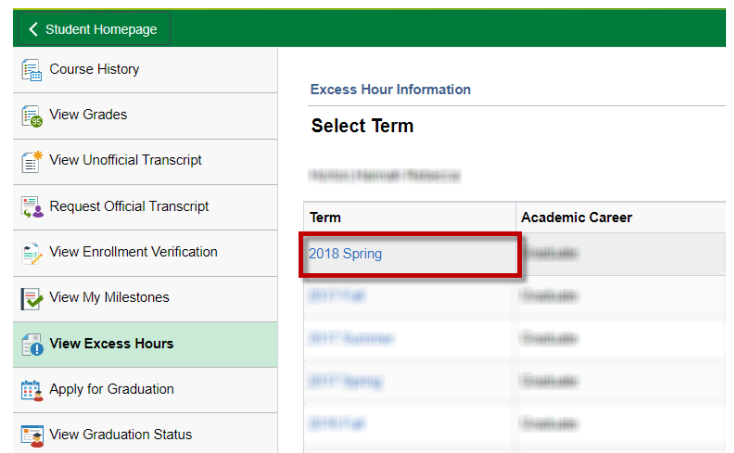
Student Homepage

Course History
View Grades
View Unofficial Transcript
Request Official Transcript
View Enrollment Verification
View My Milestones
View Excess Hours
Apply for Graduation
View Graduation Status

Excess Hour Information

Select Term

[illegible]

| Term | Academic Career |
|---|---|
| 2018 Spring | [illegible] |
| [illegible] | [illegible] |
| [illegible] | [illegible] |
| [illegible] | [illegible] |
| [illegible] | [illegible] |